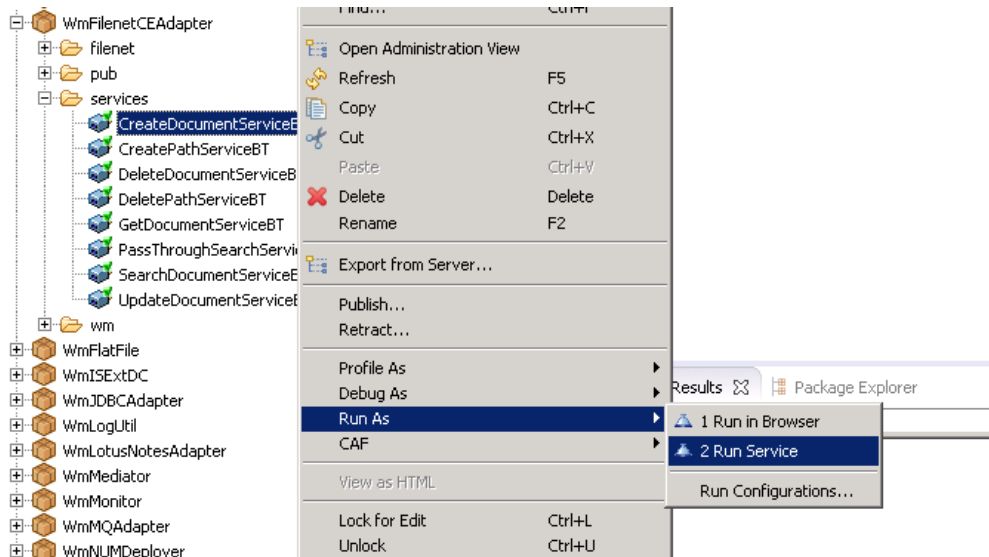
WmFilenetCEAdapter
filenet
pub
services
CreateDocumentServiceB
CreatePathServiceBT
DeleteDocumentServiceB
DeletePathServiceBT
GetDocumentServiceBT
PassThroughSearchServi
SearchDocumentServiceB
UpdateDocumentServiceB
wm
WmFlatFile
WmISExtDC
WmJDBCAdapter
WmLogUtil
WmLotusNotesAdapter
WmMediator
WmMonitor
WmMQAdapter
WmNUMDeployer

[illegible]
Open Administration View
Refresh F5
Copy Ctrl+C
Cut Ctrl+X
Paste Ctrl+V
Delete Delete
Rename F2
Export from Server...
Publish...
Retract...
Profile As
Debug As
Run As
CAF
View as HTML
Lock for Edit Ctrl+L
Unlock Ctrl+U

1 Run in Browser
2 Run Service
Run Configurations...

Results
Package Explorer